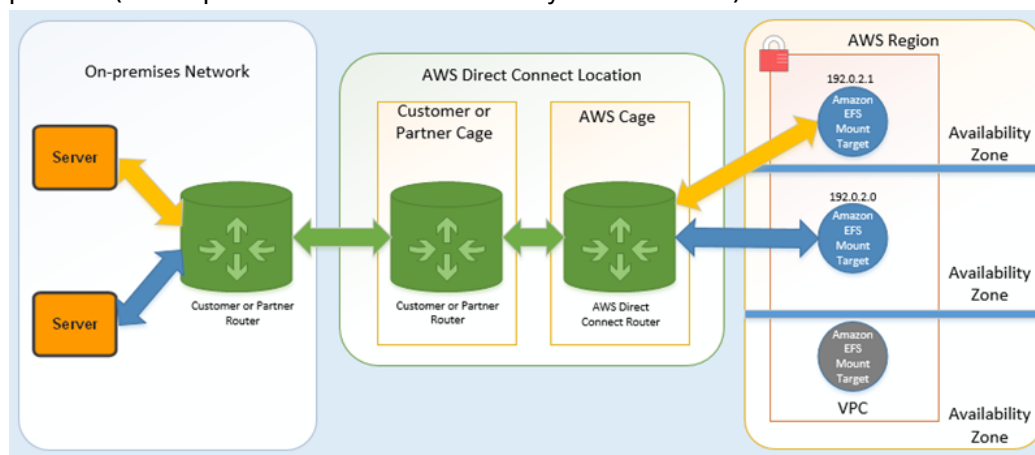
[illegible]

On-premises Network

Server

Server

Customer or Partner Router

AWS Direct Connect Location

Customer or Partner Cage

Customer or Partner Router

AWS Cage

AWS Direct Connect Router

AWS Region

192.0.2.1

Amazon EFS Mount Target

192.0.2.0

Amazon EFS Mount Target

Amazon EFS Mount Target

VPC

Availability Zone

Availability Zone

Availability Zone